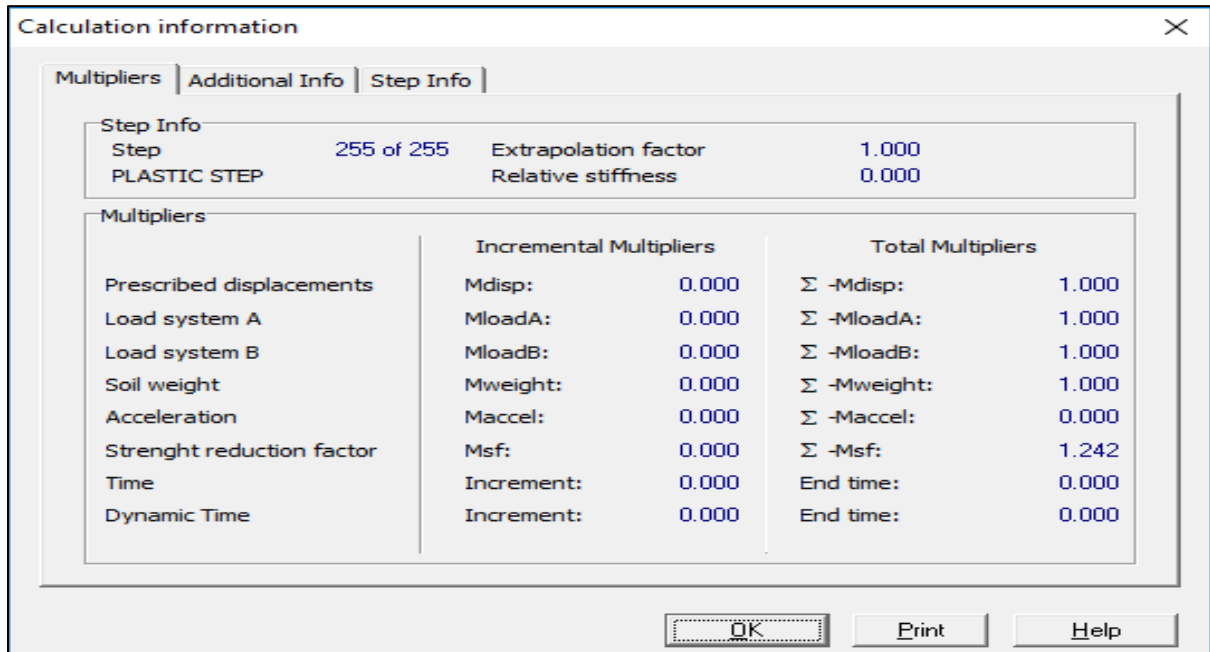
Calculation information

×

Multipliers | Additional Info | Step Info

Step Info
Step 255 of 255
PLASTIC STEP
Extrapolation factor 1.000
Relative stiffness 0.000

Multipliers

| | Incremental Multipliers | | Total Multipliers | |
|---|---|---|---|---|
| Prescribed displacements | Mdisp: | 0.000 | $\Sigma$ -Mdisp: | 1.000 |
| Load system A | MloadA: | 0.000 | $\Sigma$ -MloadA: | 1.000 |
| Load system B | MloadB: | 0.000 | $\Sigma$ -MloadB: | 1.000 |
| Soil weight | Mweight: | 0.000 | $\Sigma$ -Mweight: | 1.000 |
| Acceleration | Maccel: | 0.000 | $\Sigma$ -Maccel: | 0.000 |
| Strenght reduction factor | Msf: | 0.000 | $\Sigma$ -Msf: | 1.242 |
| Time | Increment: | 0.000 | End time: | 0.000 |
| Dynamic Time | Increment: | 0.000 | End time: | 0.000 |

OK Print Help